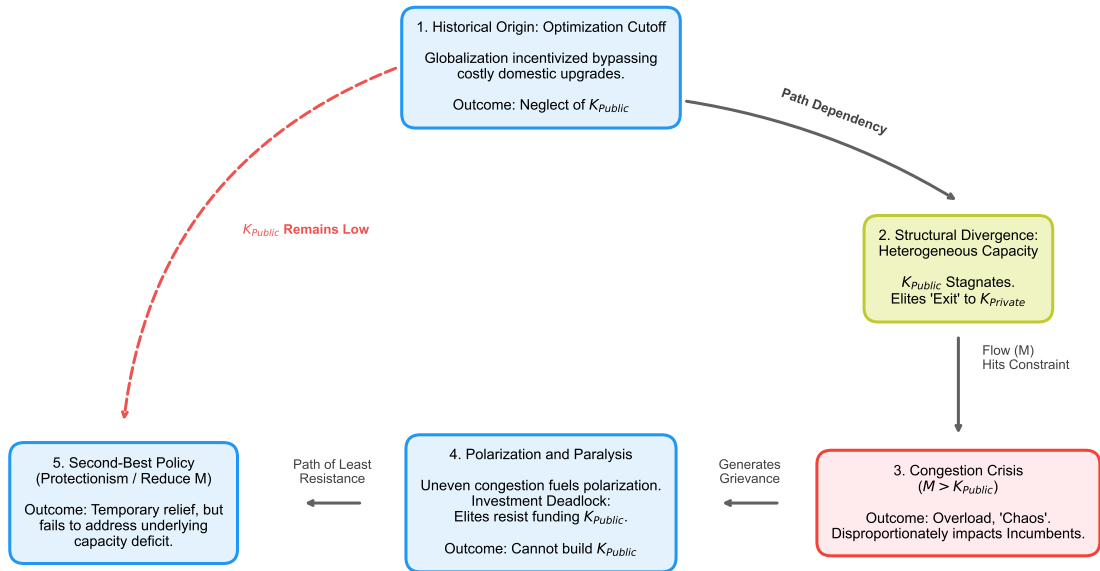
1. Historical Origin: Optimization Cutoff

Globalization incentivized bypassing costly domestic upgrades.

Outcome: Neglect of $K_{Public}$

Path Dependency

$K_{Public}$ Remains Low

2. Structural Divergence: Heterogeneous Capacity

$K_{Public}$ Stagnates.
Elites 'Exit' to $K_{Private}$

Flow (M)
Hits Constraint

3. Congestion Crisis
($M > K_{Public}$)

Outcome: Overload, 'Chaos'.
Disproportionately impacts Incumbents.

Generates Grievance

4. Polarization and Paralysis

Uneven congestion fuels polarization.
Investment Deadlock:
Elites resist funding $K_{Public}$.

Outcome: Cannot build $K_{Public}$

Path of Least Resistance

5. Second-Best Policy
(Protectionism / Reduce M)

Outcome: Temporary relief, but fails to address underlying capacity deficit.